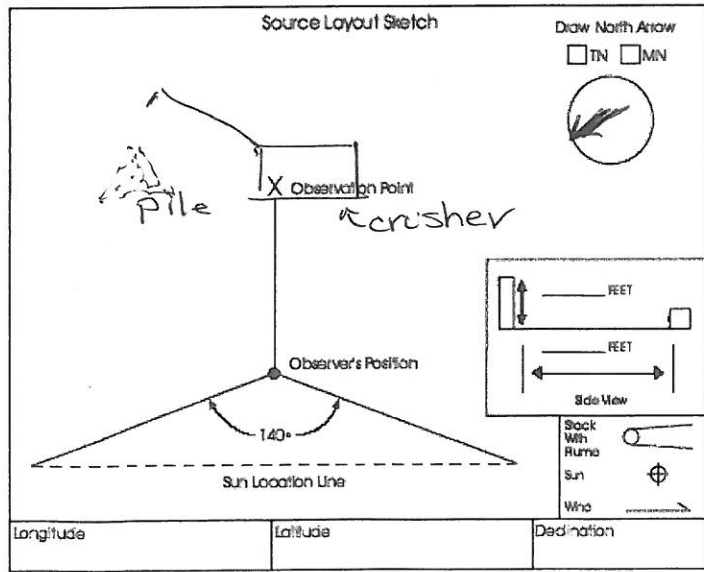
Source Layout Sketch

Draw North Arrow
TN MN

Pile

X Observation Point

crusher

_____ FEET

_____ FEET

Side View

Observer's Position

140°

Stack With Plume

Sun

Wind

Sun Location Line

| Longitude | Latitude | Declination |
|---|---|---|